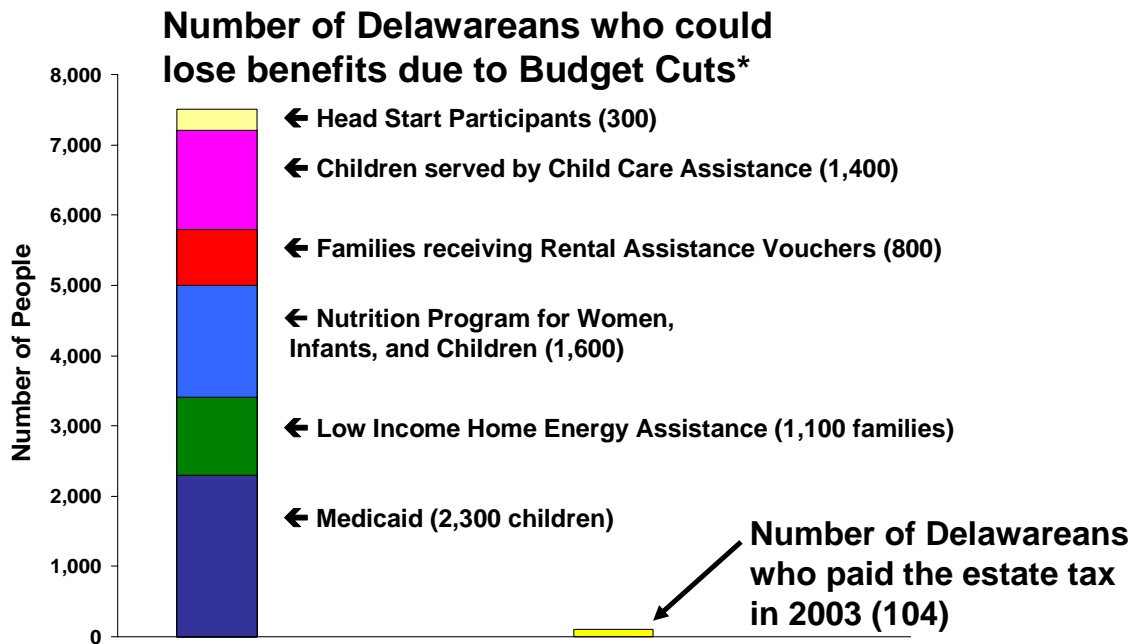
Number of Delawareans who could lose benefits due to Budget Cuts*

8,000
7,000
6,000
5,000
4,000
3,000
2,000
1,000
0

Number of People

← Head Start Participants (300)

← Children served by Child Care Assistance (1,400)

← Families receiving Rental Assistance Vouchers (800)

← Nutrition Program for Women, Infants, and Children (1,600)

← Low Income Home Energy Assistance (1,100 families)

← Medicaid (2,300 children)

Number of Delawareans who paid the estate tax in 2003 (104)